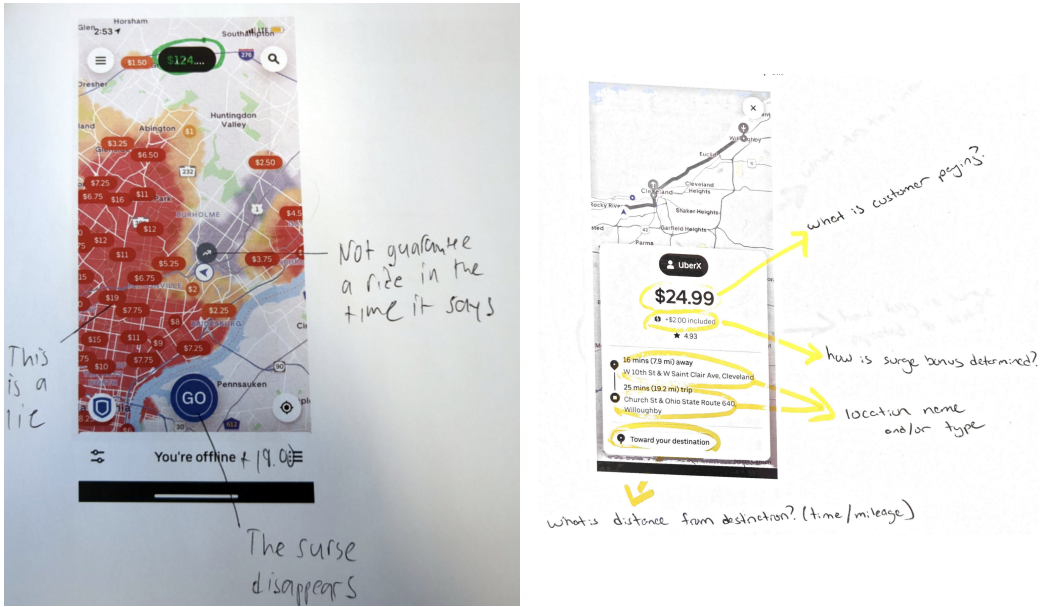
2:53
Horsham
Glen
$1.50
$124...
276
Dresher
Huntington Valley
Abington
$1
$3.25
$6.50
$2.50
$7.25
$11
$6.75
$16
232
$12
BURHOLME
$4.5
$12
$11
$5.25
$3.75
$6.75
$2
$19
$2.25
$7.75
$8
$15
$11
$7.25
$10
$7.75
Pennsauken
GO
You're offline + 19.00
Not guarantee a ride in the time it says
This is a lie
The surge disappears

Willoughby
Euclid
Cleveland
Cleveland Heights
Rocky River
Shaker Heights
Parma
Garfield Heights
UberX
$24.99
+$2.00 included
★ 4.93
16 mins (7.9 mi) away
W 10th St & W Saint Clair Ave, Cleveland
25 mins (19.2 mi) trip
Church St & Ohio State Route 640, Willoughby
Toward your destination
what is customer pegin?
how is surge bonus determined?
location name and/or type
what is distance from destination? (time/mileage)